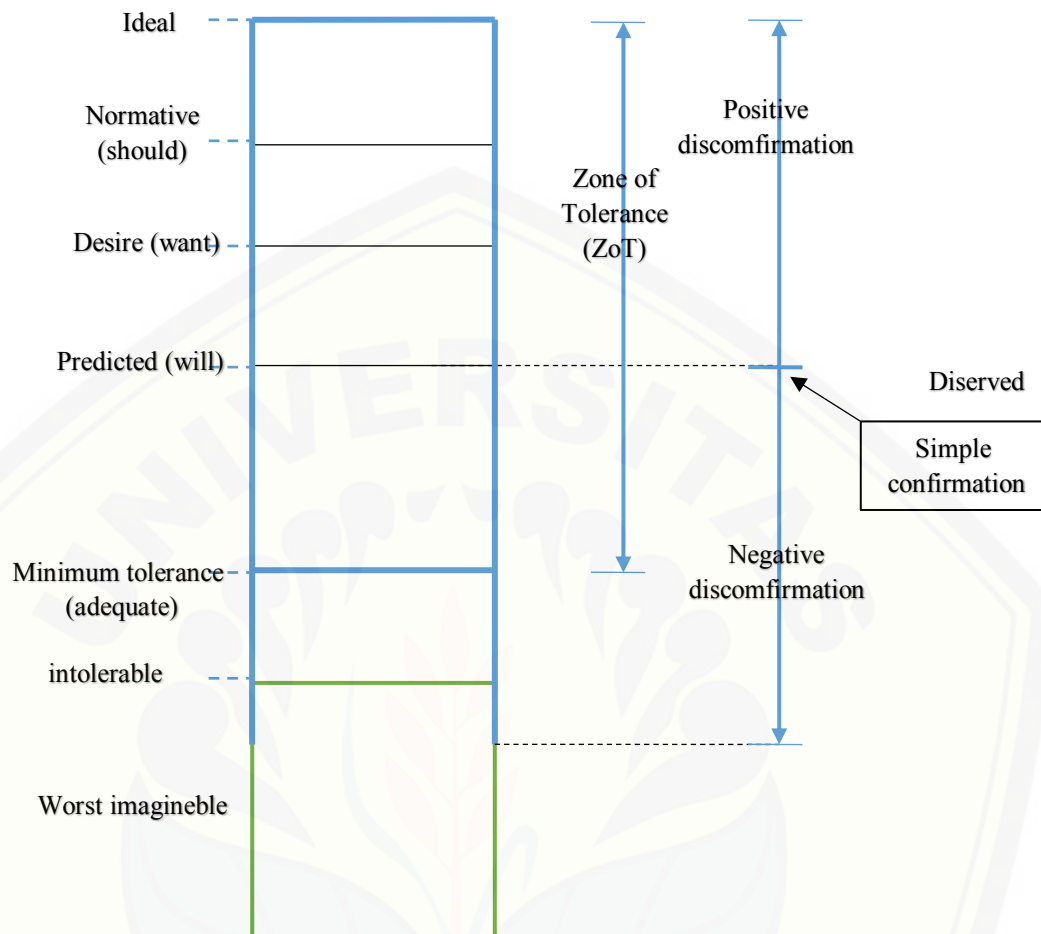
Ideal

Normative (should)

Desire (want)

Predicted (will)

Minimum tolerance (adequate)

intolerable

Worst imagineble

Zone of Tolerance (ZoT)

Positive discomfirmation

Diserved

Simple confirmation

Negative discomfirmation